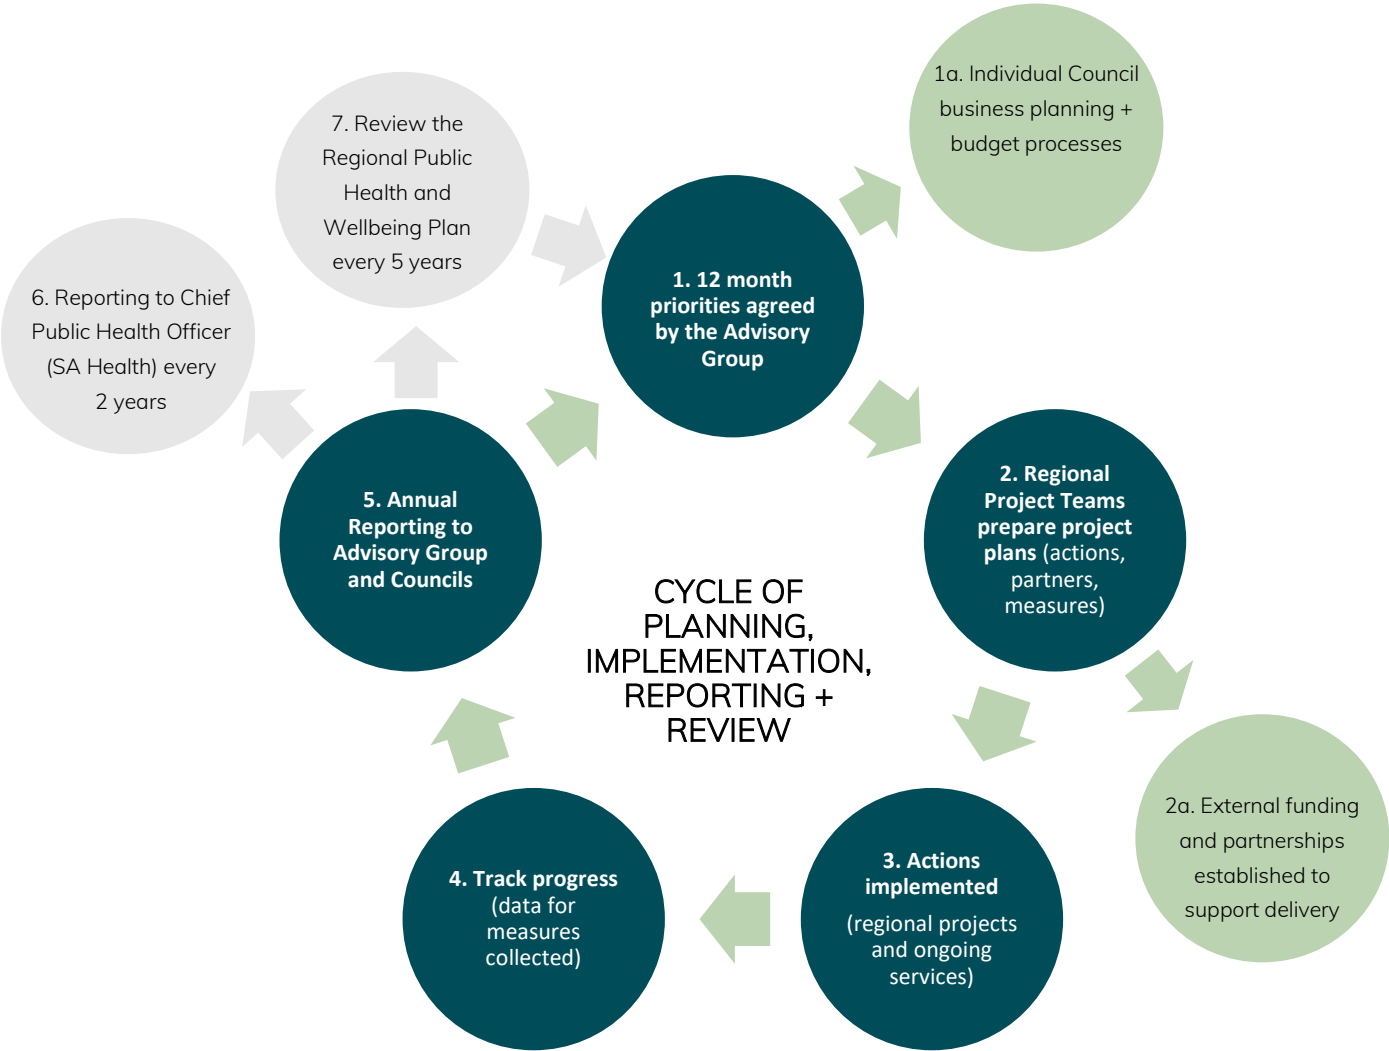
7. Review the Regional Public Health and Wellbeing Plan every 5 years

1a. Individual Council business planning + budget processes

6. Reporting to Chief Public Health Officer (SA Health) every 2 years

1. 12 month priorities agreed by the Advisory Group

2. Regional Project Teams prepare project plans (actions, partners, measures)

5. Annual Reporting to Advisory Group and Councils

CYCLE OF PLANNING, IMPLEMENTATION, REPORTING + REVIEW

2a. External funding and partnerships established to support delivery

4. Track progress (data for measures collected)

3. Actions implemented

(regional projects and ongoing services)